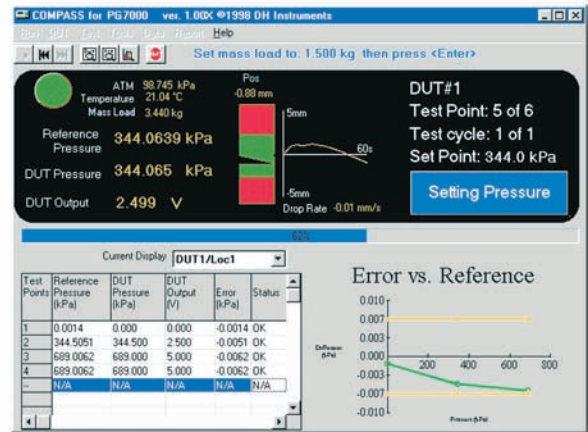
COMPASS for PG7000 ver. 1.00X ©1998 DH Instruments

Run DUT Test Tools Data Report Help

Set mass load to: 1.500 kg then press <Enter>

ATM 98.745 kPa
Temperature 21.04 °C
Mass Load 3.440 kg

Pos
-0.88 mm

5mm
60s
-5mm
Drop Rate -0.01 mm/s

Reference Pressure 344.0639 kPa
DUT Pressure 344.065 kPa
DUT Output 2.499 V

DUT#1
Test Point: 5 of 6
Test cycle: 1 of 1
Set Point: 344.0 kPa

Setting Pressure

62%

Current Display DUT1/Loc1

| Test Points | Reference Pressure (kPa) | DUT Pressure (kPa) | DUT Output (V) | Error (kPa) | Status |
|---|---|---|---|---|---|
| 1 | 0.0014 | 0.000 | 0.000 | -0.0014 | OK |
| 2 | 344.5051 | 344.500 | 2.500 | -0.0051 | OK |
| 3 | 689.0062 | 689.000 | 5.000 | -0.0062 | OK |
| 4 | 689.0062 | 689.000 | 5.000 | -0.0062 | OK |
| -- | N/A | N/A | N/A | N/A | N/A |

Error vs. Reference

0.010
0.007
0.003
0.000
-0.003
-0.007
-0.010

Difference (kPa)

200 400 600 800

Pressure (kPa)